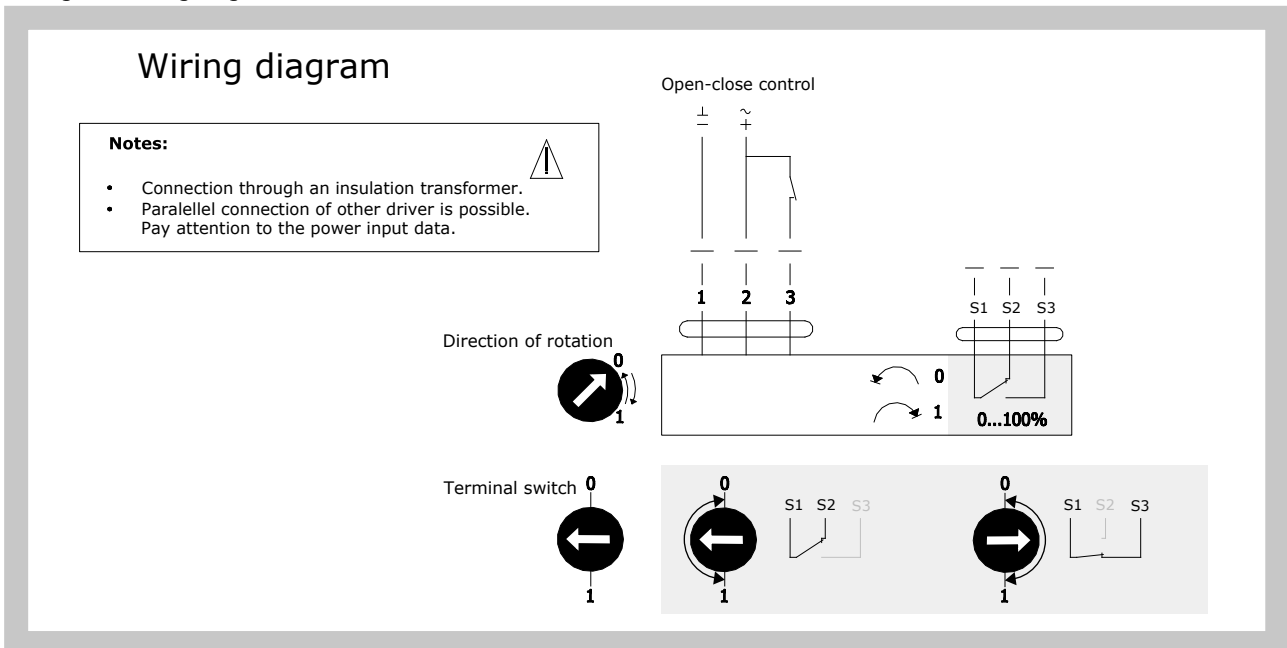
Wiring diagram

Notes:

- Connection through an insulation transformer.
- Paralellel connection of other driver is possible. Pay attention to the power input data.

Open-close control

$\perp$ $-$

$\sim$ $+$

1 2 3

S1 S2 S3

Direction of rotation

0

1

0

1

0...100%

Terminal switch 0

1

0

1

S1 S2 S3

0

1

S1 S2 S3